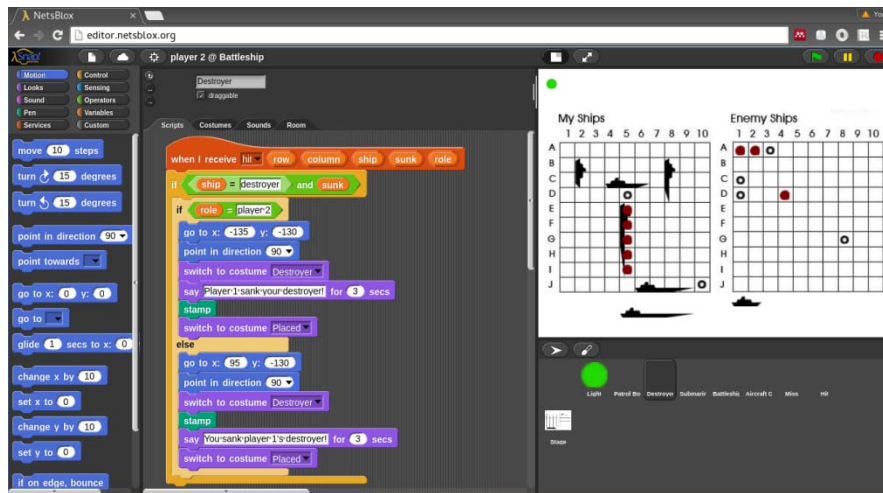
NetsBlox ×

editor.netsblox.org

player 2 @ Battleship

Motion
Looks
Sound
Pen
Services
Control
Sensing
Operators
Variables
Custom

Destroyer
draggable

Scripts Costumes Sounds Room

move 10 steps
turn 15 degrees
turn 15 degrees
point in direction 90
point towards
go to x: 0 y: 0
go to
glide 1 secs to x: 0
change x by 10
set x to 0
change y by 10
set y to 0
if on edge, bounce

when I receive hit row column ship sunk role
if ship = destroyer and sunk
if role = player 2
go to x: -135 y: -130
point in direction 90
switch to costume Destroyer
say Player 1 sank your destroyer! for 3 secs
stamp
switch to costume Placed
else
go to x: 95 y: -130
point in direction 90
switch to costume Destroyer
stamp
say You sank player 1's destroyer! for 3 secs
switch to costume Placed

My Ships
1 2 3 4 5 6 7 8 9 10
A
B
C
D
E
F
G
H
I
J

Enemy Ships
1 2 3 4 5 6 7 8 9 10
A
B
C
D
E
F
G
H
I
J

Light Patrol Bo Destroyer Submarir Battleshi Aircraft C Miss Hit

Stage